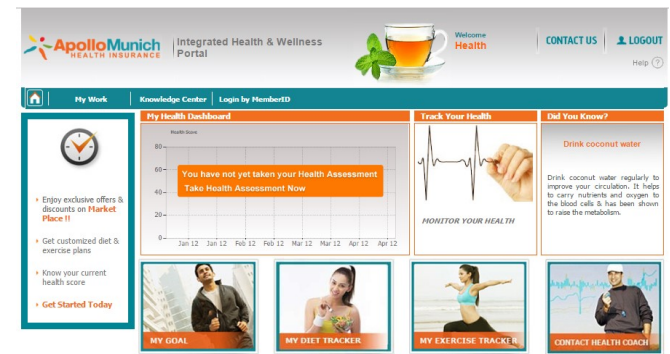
ApolloMunich HEALTH INSURANCE

Integrated Health & Wellness Portal

Welcome Health

CONTACT US LOGOUT

Help ?

My Work | Knowledge Center | Login by MemberID

Enjoy exclusive offers & discounts on Market Place !!

Get customized diet & exercise plans

Know your current health score

Get Started Today

My Health Dashboard

Health Score

| 80 |
| 60 |
| 40 |
| 20 |
| 0 |

Jan 12 Jan 12 Feb 12 Feb 12 Mar 12 Mar 12 Apr 12 Apr 12

You have not yet taken your Health Assessment

Take Health Assessmont Now

Track Your Health

MONITOR YOUR HEALTH

Did You Know?

Drink coconut water

Drink coconut water regularly to improve your circulation. It helps to carry nutrients and oxygen to the blood cells & has been shown to raise the metabolism.

MY GOAL

MY DIET TRACKER

MY EXERCISE TRACKER

CONTACT HEALTH COACH